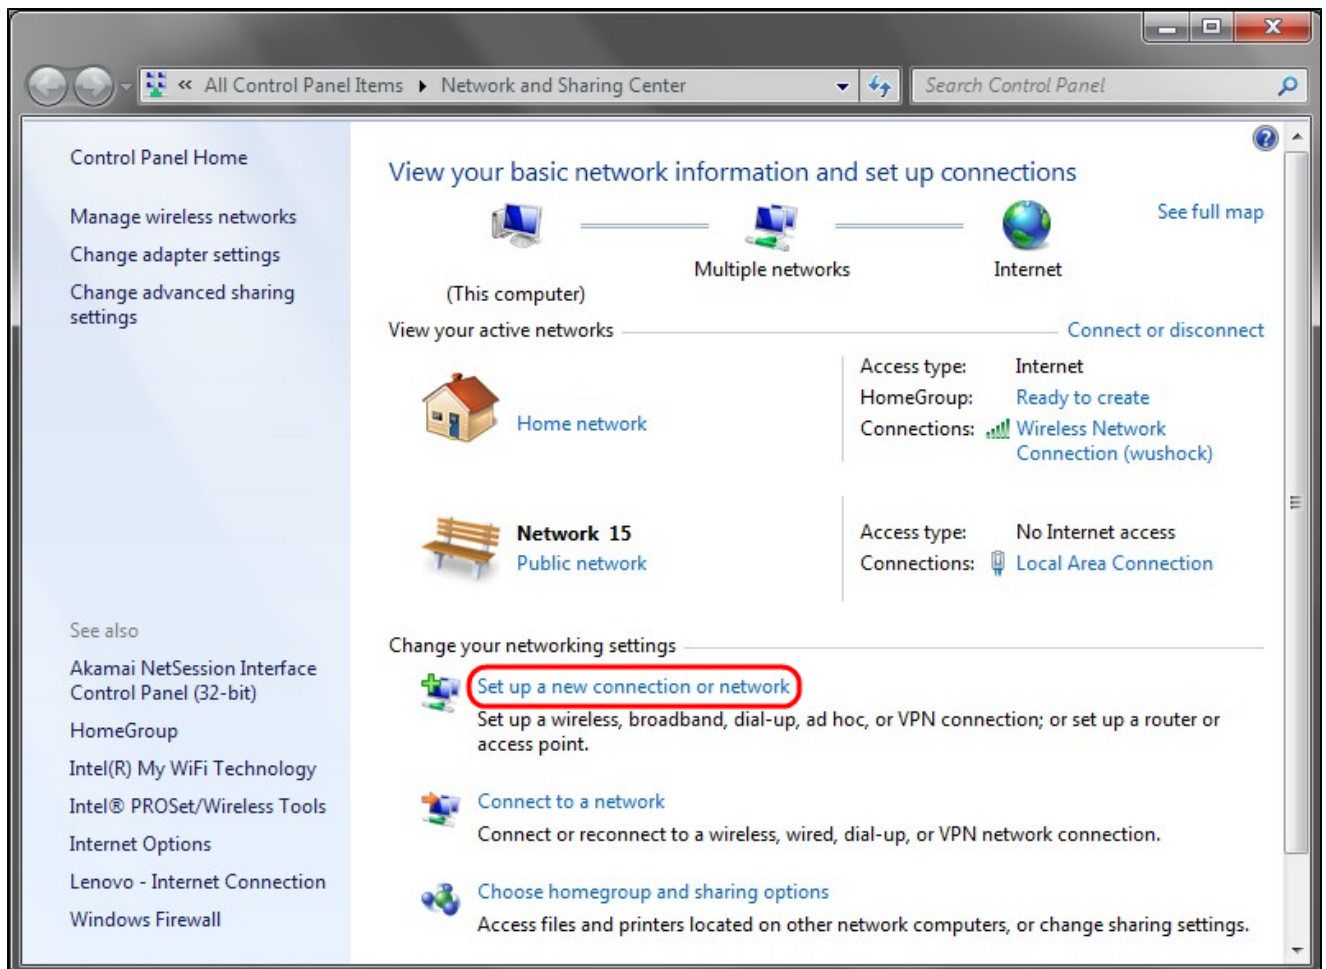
« All Control Panel Items ▸ Network and Sharing Center

Search Control Panel

Control Panel Home

Manage wireless networks

Change adapter settings

Change advanced sharing settings

See also

Akamai NetSession Interface Control Panel (32-bit)

HomeGroup

Intel(R) My WiFi Technology

Intel® PROSet/Wireless Tools

Internet Options

Lenovo - Internet Connection

Windows Firewall

View your basic network information and set up connections

See full map

(This computer)

Multiple networks

Internet

View your active networks

Connect or disconnect

Home network

Access type: Internet

HomeGroup: Ready to create

Connections: Wireless Network Connection (wushock)

Network 15

Public network

Access type: No Internet access

Connections: Local Area Connection

Change your networking settings

Set up a new connection or network

Set up a wireless, broadband, dial-up, ad hoc, or VPN connection; or set up a router or access point.

Connect to a network

Connect or reconnect to a wireless, wired, dial-up, or VPN network connection.

Choose homegroup and sharing options

Access files and printers located on other network computers, or change sharing settings.